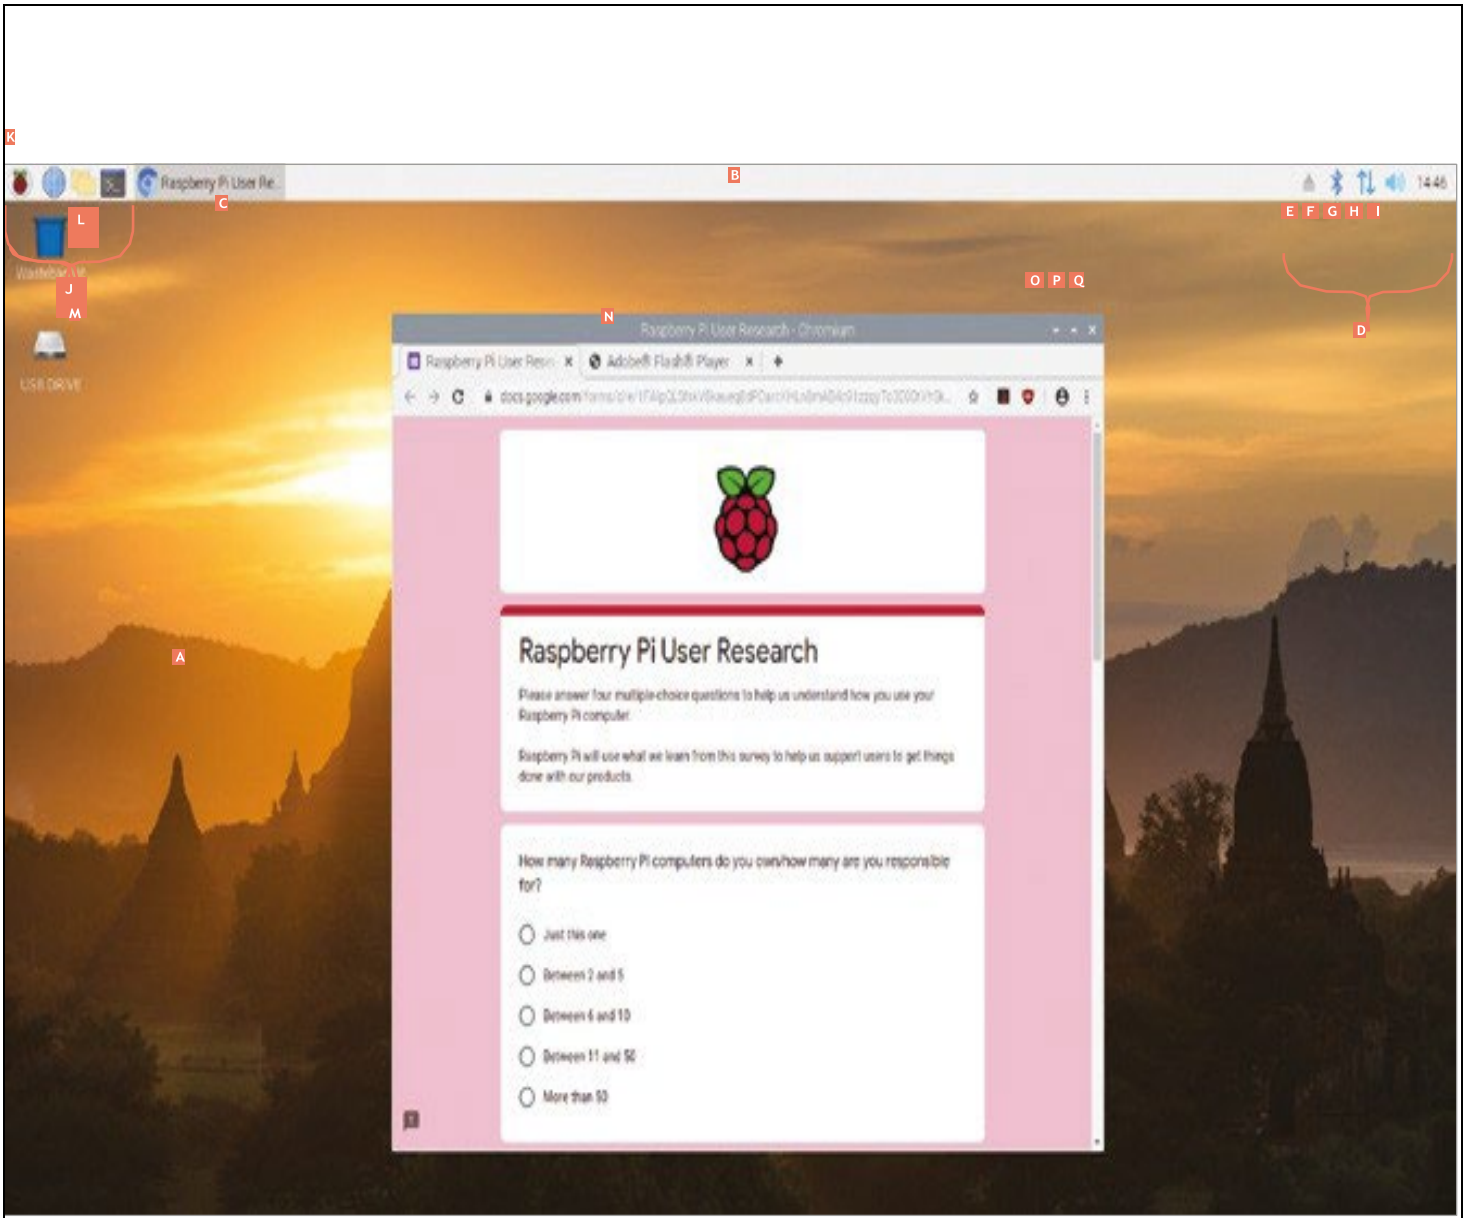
K

Raspberry Pi User Re...

C

B

14:46

E F G H I

L

Wastebasket

J

M

USB DRIVE

O P Q

D

N

Raspberry Pi User Research - Chromium

Raspberry Pi User Rese... ×

Adobe® Flash® Player ×

docs.google.com/forms/d/e/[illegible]

Raspberry Pi User Research

Please answer four multiple-choice questions to help us understand how you use your Raspberry Pi computer.

Raspberry Pi will use what we learn from this survey to help us support users to get things done with our products.

How many Raspberry Pi computers do you own/how many are you responsible for?

Just this one

Between 2 and 5

Between 6 and 10

Between 11 and 50

More than 50

A